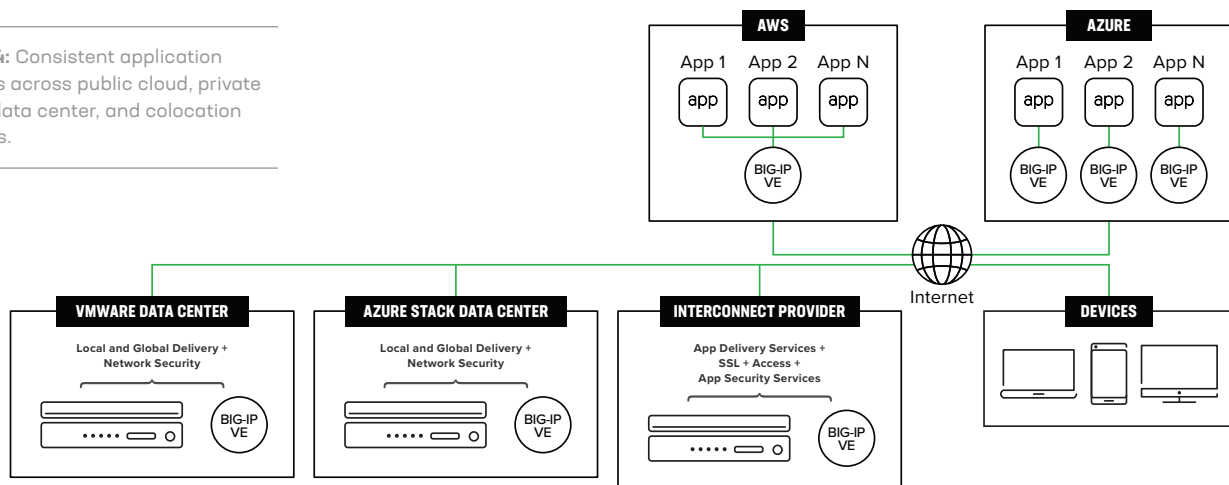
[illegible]: Consistent application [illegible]s across public cloud, private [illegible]ata center, and colocation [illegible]s.

AWS

App 1 App 2 App N

app app app

BIG-IP VE

AZURE

App 1 App 2 App N

app app app

BIG-IP VE BIG-IP VE BIG-IP VE

Internet

VMWARE DATA CENTER

Local and Global Delivery + Network Security

BIG-IP VE

AZURE STACK DATA CENTER

Local and Global Delivery + Network Security

BIG-IP VE

INTERCONNECT PROVIDER

App Delivery Services + SSL + Access + App Security Services

BIG-IP VE

DEVICES